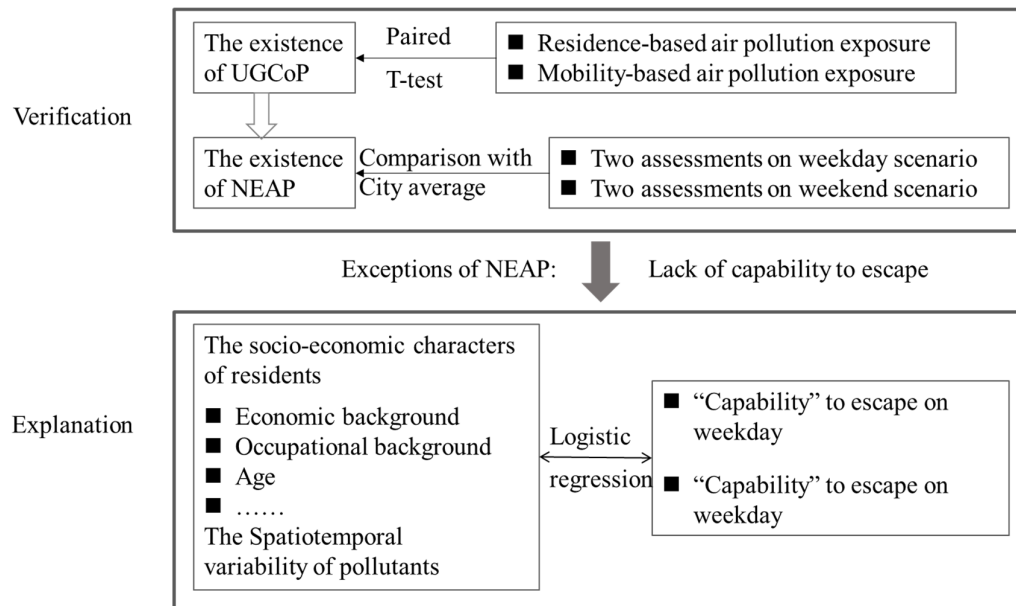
Verification

The existence of UGCoP

Paired

T-test

■ Residence-based air pollution exposure
■ Mobility-based air pollution exposure

The existence of NEAP

Comparison with City average

■ Two assessments on weekday scenario
■ Two assessments on weekend scenario

Exceptions of NEAP: Lack of capability to escape

Explanation

The socio-economic characters of residents
■ Economic background
■ Occupational background
■ Age
■ ……
The Spatiotemporal variability of pollutants

Logistic regression

■ "Capability" to escape on weekday
■ "Capability" to escape on weekday